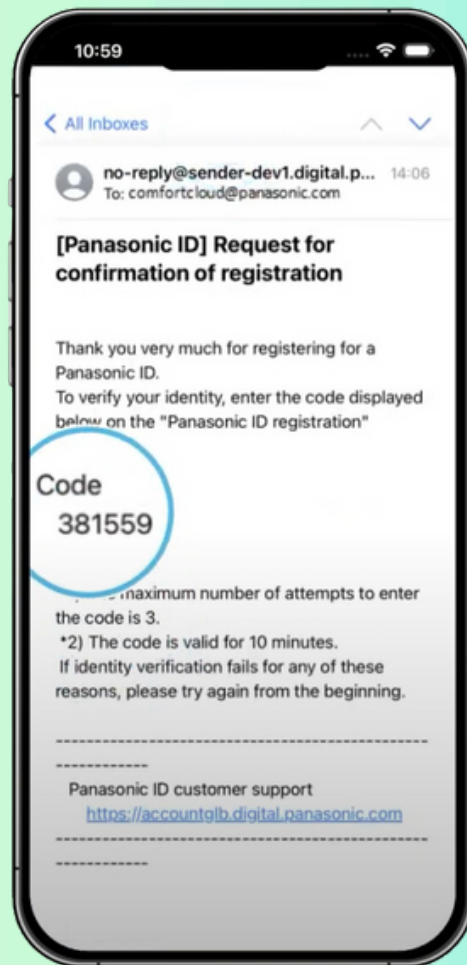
10:59

< All Inboxes

no-reply@sender-dev1.digital.p... 14:06
To: comfortcloud@panasonic.com

[Panasonic ID] Request for confirmation of registration

Thank you very much for registering for a Panasonic ID.
To verify your identity, enter the code displayed below on the "Panasonic ID registration"

Code
381559

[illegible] maximum number of attempts to enter the code is 3.
*2) The code is valid for 10 minutes.
If identity verification fails for any of these reasons, please try again from the beginning.

--------------------------------------------------------------

Panasonic ID customer support
https://accountglb.digital.panasonic.com

--------------------------------------------------------------